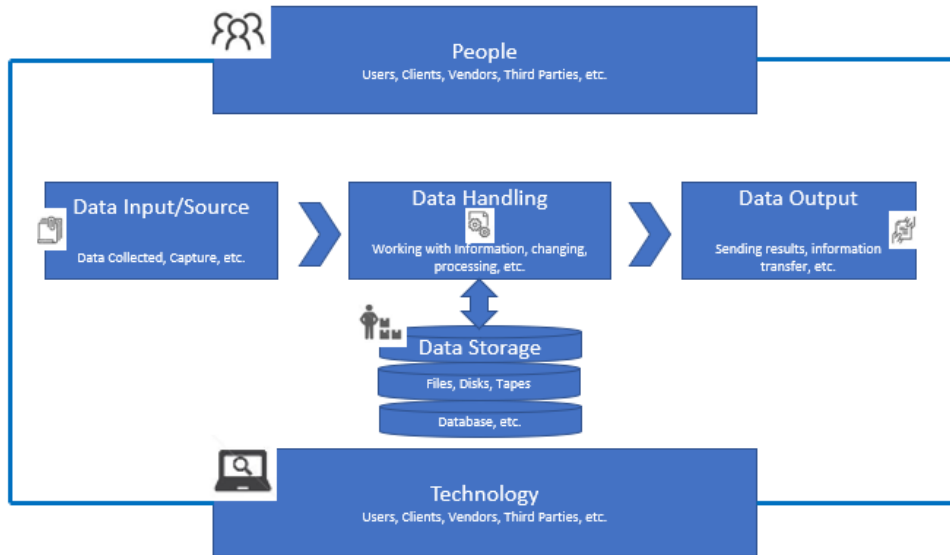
People
Users, Clients, Vendors, Third Parties, etc.

Data Input/Source
Data Collected, Capture, etc.

Data Handling
Working with Information, changing, processing, etc.

Data Output
Sending results, information transfer, etc.

Data Storage
Files, Disks, Tapes
Database, etc.

Technology
Users, Clients, Vendors, Third Parties, etc.